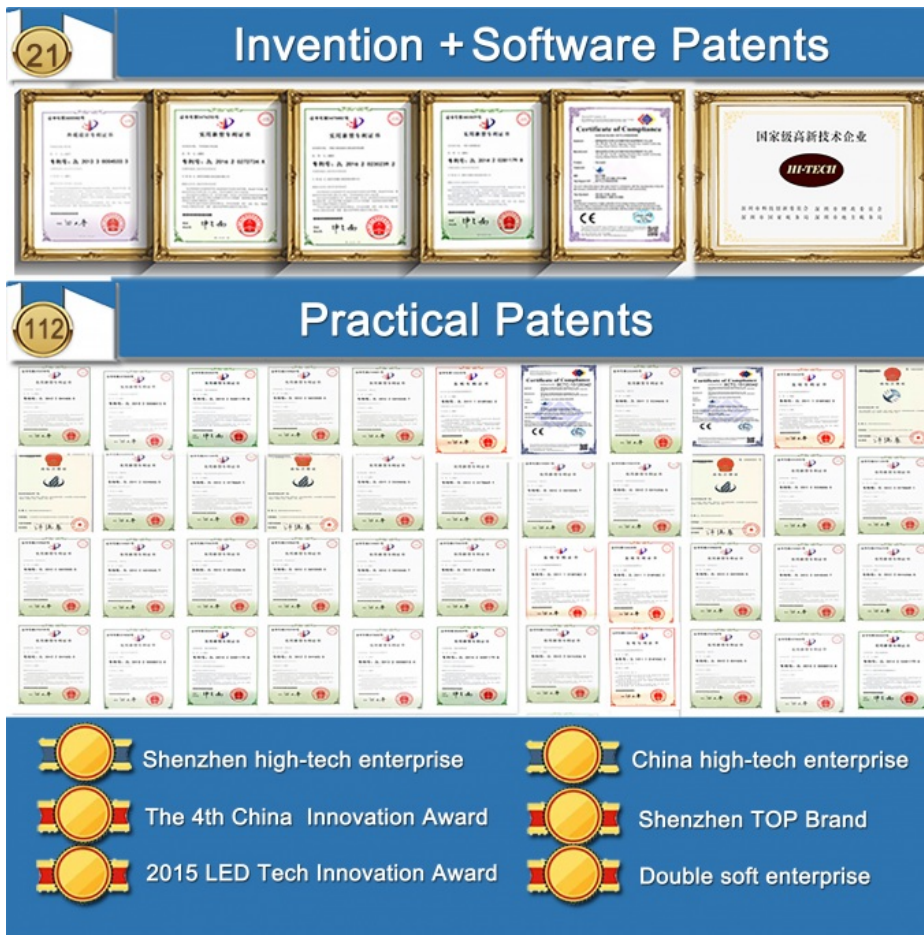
21

Invention + Software Patents

外观设计专利证书

实用新型专利证书

实用新型专利证书

实用新型专利证书

Certificate of Compliance

CE

国家级高新技术企业

HI-TECH

112

Practical Patents

Shenzhen high-tech enterprise

China high-tech enterprise

The 4th China Innovation Award

Shenzhen TOP Brand

2015 LED Tech Innovation Award

Double soft enterprise